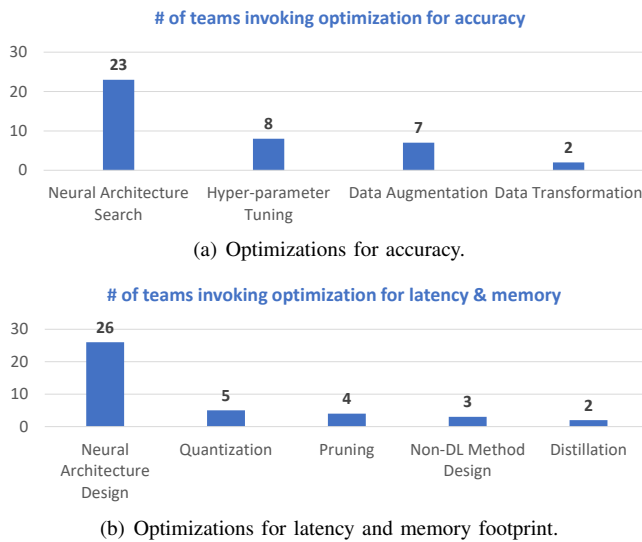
# of teams invoking optimization for accuracy

30
20
10
0

23
8
7
2

Neural Architecture Search
Hyper-parameter Tuning
Data Augmentation
Data Transformation

(a) Optimizations for accuracy.

# of teams invoking optimization for latency & memory

30
20
10
0

26
5
4
3
2

Neural Architecture Design
Quantization
Pruning
Non-DL Method Design
Distillation

(b) Optimizations for latency and memory footprint.